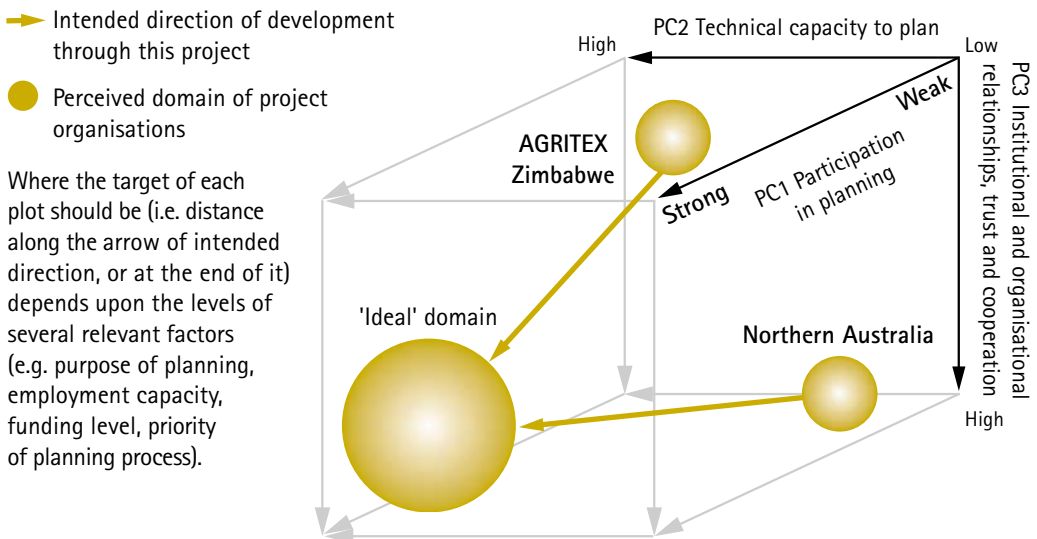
Intended direction of development through this project

Perceived domain of project organisations

Where the target of each plot should be (i.e. distance along the arrow of intended direction, or at the end of it) depends upon the levels of several relevant factors (e.g. purpose of planning, employment capacity, funding level, priority of planning process).

High

PC2 Technical capacity to plan

Low

PC3 Institutional and organisational relationships, trust and cooperation

Weak

PC1 Participation in planning

Strong

AGRITEX Zimbabwe

'Ideal' domain

Northern Australia

High